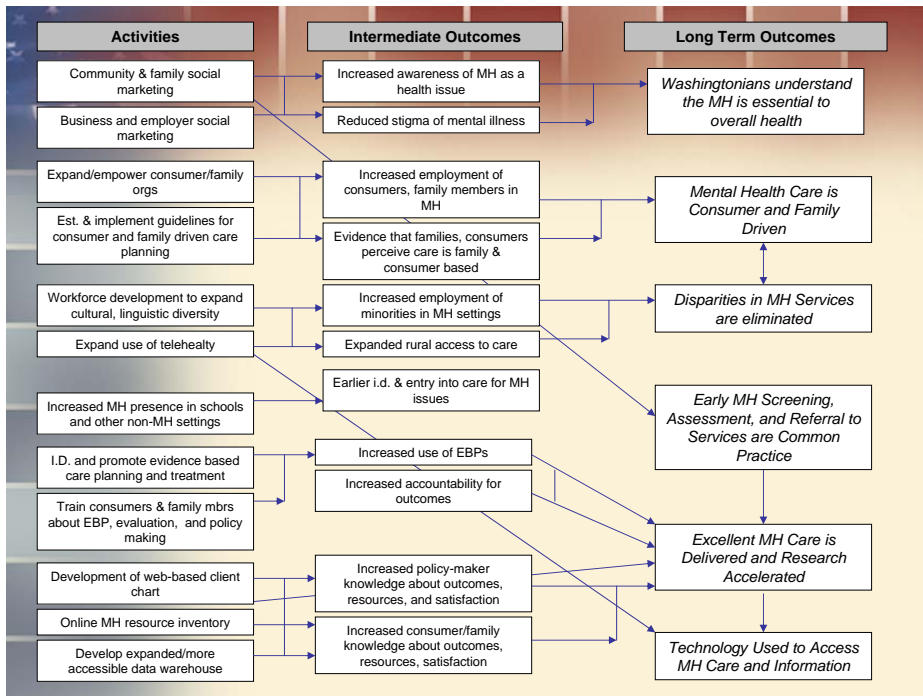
Activities

Intermediate Outcomes

Long Term Outcomes

Community & family social marketing

Business and employer social marketing

Expand/empower consumer/family orgs

Est. & implement guidelines for consumer and family driven care planning

Workforce development to expand cultural, linguistic diversity

Expand use of telehealty

Increased MH presence in schools and other non-MH settings

I.D. and promote evidence based care planning and treatment

Train consumers & family mbrs about EBP, evaluation, and policy making

Development of web-based client chart

Online MH resource inventory

Develop expanded/more accessible data warehouse

Increased awareness of MH as a health issue

Reduced stigma of mental illness

Increased employment of consumers, family members in MH

Evidence that families, consumers perceive care is family & consumer based

Increased employment of minorities in MH settings

Expanded rural access to care

Earlier i.d. & entry into care for MH issues

Increased use of EBPs

Increased accountability for outcomes

Increased policy-maker knowledge about outcomes, resources, and satisfaction

Increased consumer/family knowledge about outcomes, resources, satisfaction

Washingtonians understand the MH is essential to overall health

Mental Health Care is Consumer and Family Driven

Disparities in MH Services are eliminated

Early MH Screening, Assessment, and Referral to Services are Common Practice

Excellent MH Care is Delivered and Research Accelerated

Technology Used to Access MH Care and Information